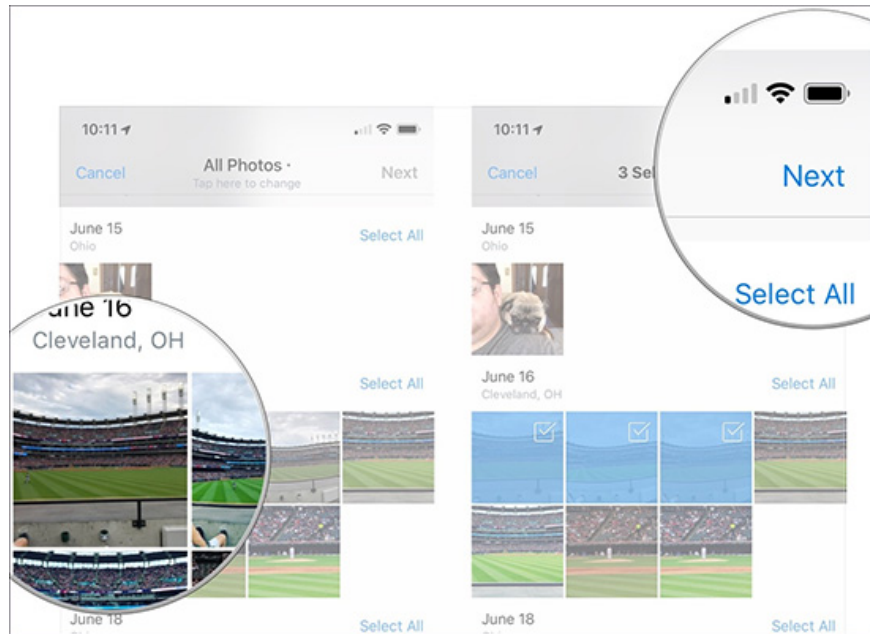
10:11

Cancel All Photos · Next

Tap here to change

June 15

Ohio

Select All

une 16

Cleveland, OH

Select All

June 18

Select All

10:11

Cancel 3 Se

Next

Select All

June 15

Ohio

June 16

Cleveland, OH

Select All

June 18

Select All